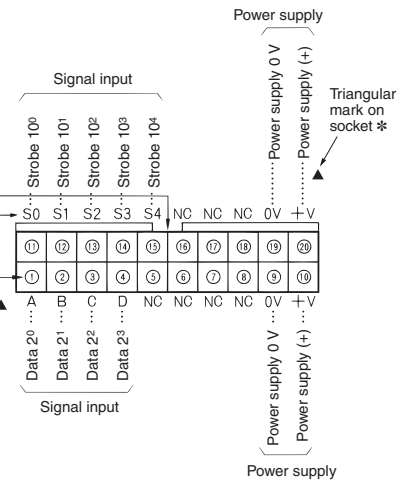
Power supply

Signal input

Strobe $10^0$
Strobe $10^1$
Strobe $10^2$
Strobe $10^3$
Strobe $10^4$

Power supply 0 V
Power supply (+)

Triangular mark on socket ✻

S0 S1 S2 S3 S4 NC NC NC 0V +V

⑪ ⑫ ⑬ ⑭ ⑮ ⑯ ⑰ ⑱ ⑲ ⑳

① ② ③ ④ ⑤ ⑥ ⑦ ⑧ ⑨ ⑩

A B C D NC NC NC NC 0V +V

Data $2^0$
Data $2^1$
Data $2^2$
Data $2^3$

Signal input

Power supply 0 V
Power supply (+)

Power supply